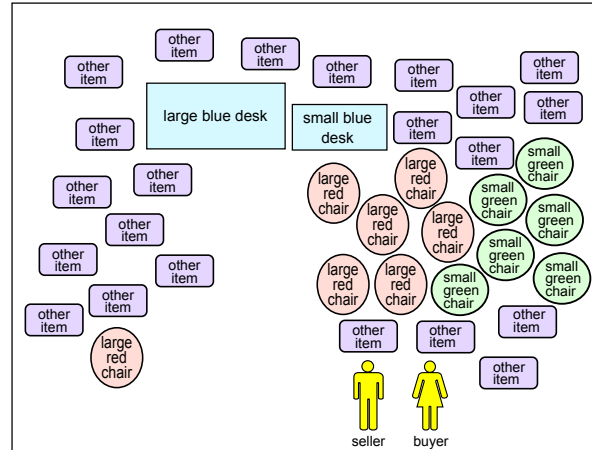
other item

other item

other item

other item

other item

other item

large blue desk

small blue desk

other item

other item

other item

other item

other item

other item

other item

other item

other item

other item

other item

other item

other item

large red chair

large red chair

large red chair

large red chair

large red chair

large red chair

large red chair

small green chair

small green chair

small green chair

small green chair

small green chair

small green chair

other item

other item

other item

other item

seller

buyer